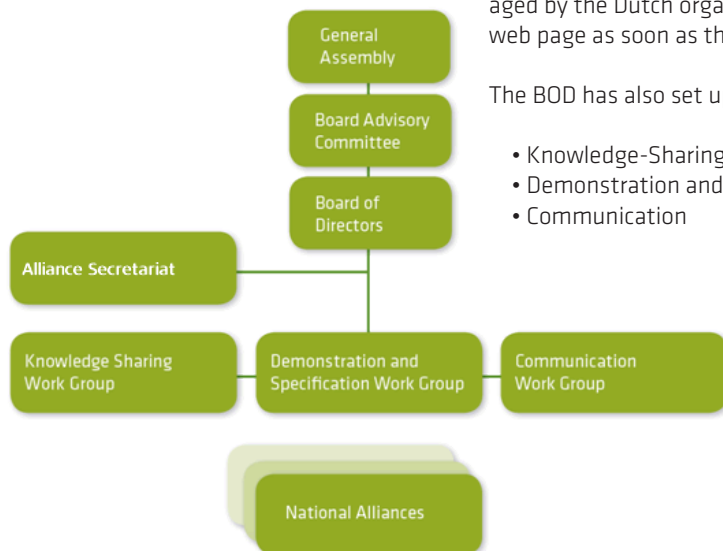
aged by the Dutch orga
web page as soon as th

The BOD has also set u

• Knowledge-Sharing
• Demonstration and
• Communication

General Assembly

Board Advisory Committee

Board of Directors

Alliance Secretariat

Knowledge Sharing Work Group

Demonstration and Specification Work Group

Communication Work Group

National Alliances